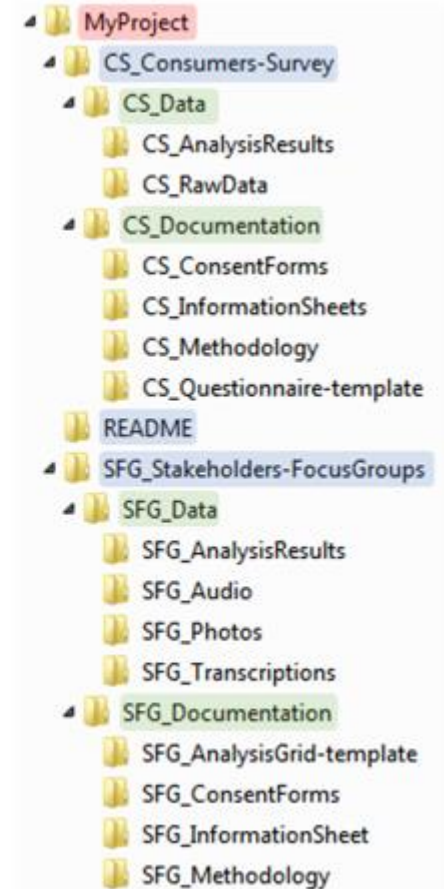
MyProject
CS_Consumers-Survey
CS_Data
CS_AnalysisResults
CS_RawData
CS_Documentation
CS_ConsentForms
CS_InformationSheets
CS_Methodology
CS_Questionnaire-template
README
SFG_Stakeholders-FocusGroups
SFG_Data
SFG_AnalysisResults
SFG_Audio
SFG_Photos
SFG_Transcriptions
SFG_Documentation
SFG_AnalysisGrid-template
SFG_ConsentForms
SFG_InformationSheet
SFG_Methodology